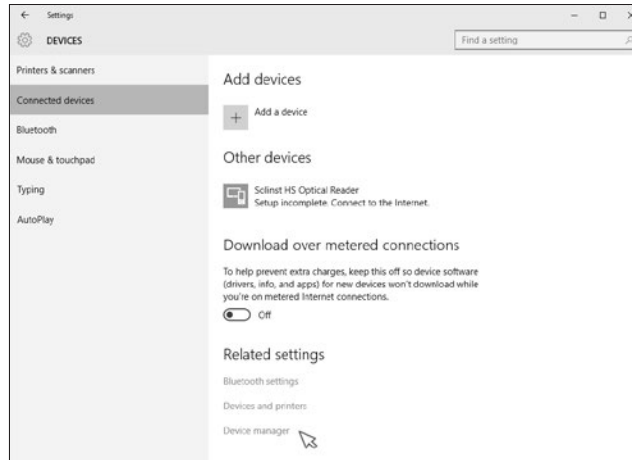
← Settings

DEVICES

Find a setting

Printers & scanners

Connected devices

Bluetooth

Mouse & touchpad

Typing

AutoPlay

Add devices

+ Add a device

Other devices

Sclinst HS Optical Reader
Setup incomplete. Connect to the Internet.

Download over metered connections

To help prevent extra charges, keep this off so device software (drivers, info, and apps) for new devices won't download while you're on metered Internet connections.

Off

Related settings

Bluetooth settings

Devices and printers

Device manager